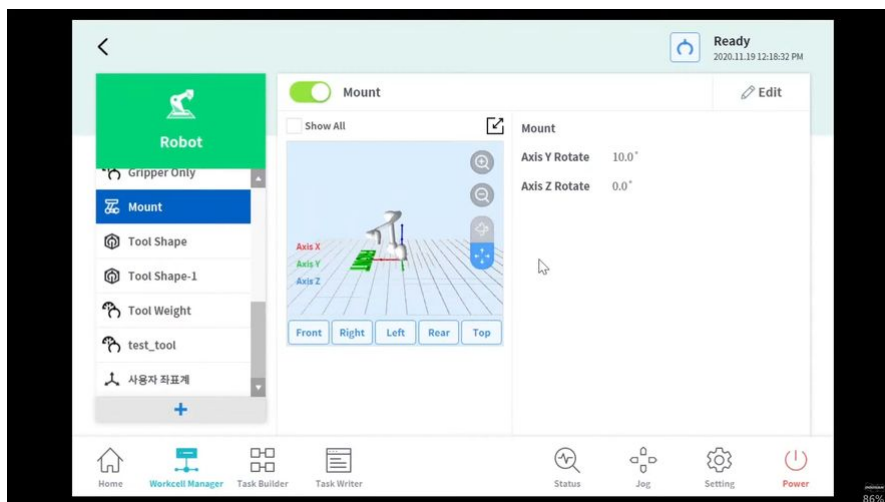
<

Ready
2020.11.19 12:18:32 PM

Robot

Gripper Only
Mount
Tool Shape
Tool Shape-1
Tool Weight
test_tool
사용자 좌표계
+

Mount

Edit

Show All

Axis X
Axis Y
Axis Z

Front
Right
Left
Rear
Top

Mount
Axis Y Rotate 10.0˚
Axis Z Rotate 0.0˚

Home
Workcell Manager
Task Builder
Task Writer
Status
Jog
Setting
Power

86%